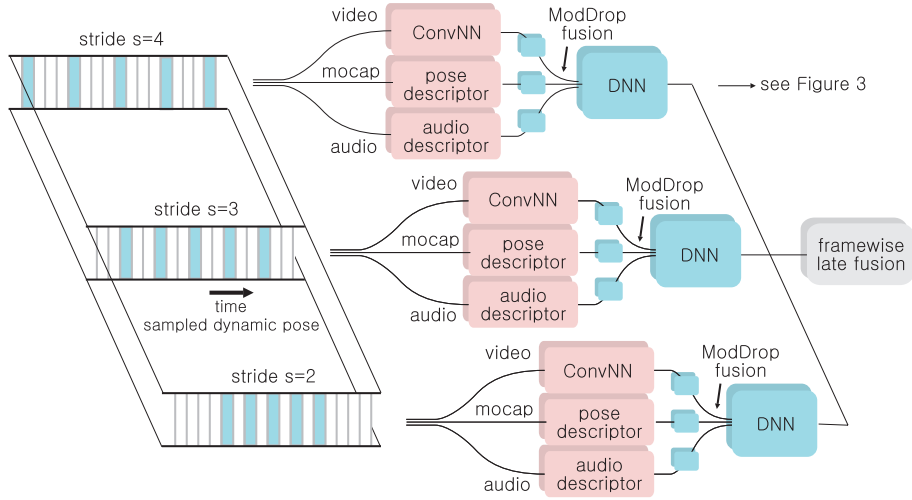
stride s=4

video
ConvNN
mocap
pose descriptor
audio
audio descriptor
ModDrop fusion
DNN
see Figure 3

stride s=3

video
ConvNN
mocap
pose descriptor
audio
audio descriptor
ModDrop fusion
DNN
framewise late fusion

time
sampled dynamic pose

stride s=2

video
ConvNN
mocap
pose descriptor
audio
audio descriptor
ModDrop fusion
DNN